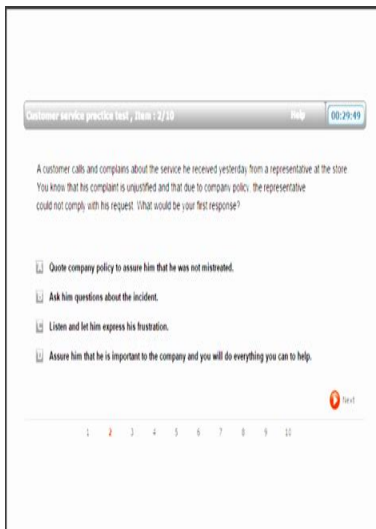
Customer service practice test , Item : 2/10

Help

00:29:49

A customer calls and complains about the service he received yesterday from a representative at the store You know that his complaint is unjustified and that due to company policy. the representative could not comply with his request. What would be your first response?

A Quote company policy to assure him that he was not mistreated.

B Ask him questions about the incident.

C Listen and let him express his frustration.

D Assure him that he is important to the company and you will do everything you can to help.

Next

1 2 3 4 5 6 7 8 9 10